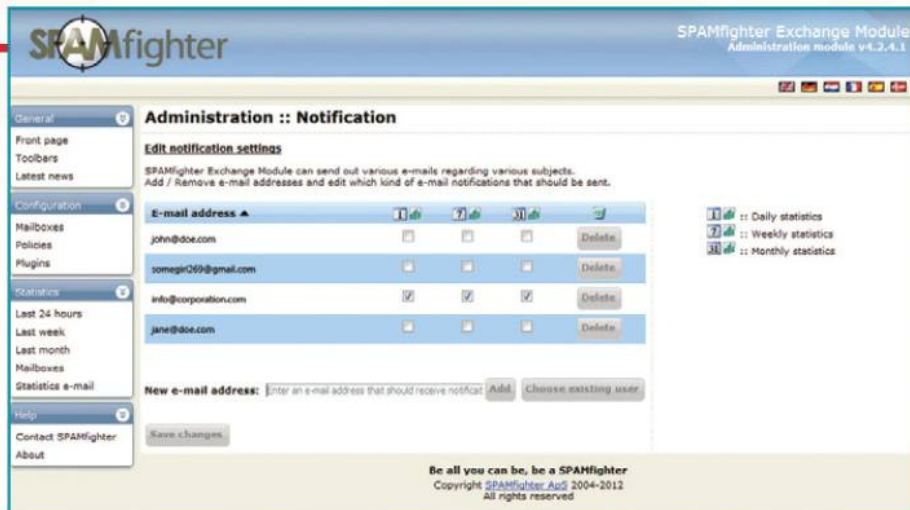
SPAMfighter

SPAMfighter Exchange Module
Administration module v4.2.4.1

General
Front page
Toolbars
Latest news

Configuration
Mailboxes
Policies
Plugins

Statistics
Last 24 hours
Last week
Last month
Mailboxes
Statistics e-mail

Help
Contact SPAMfighter
About

Administration :: Notification

Edit notification settings

SPAMfighter Exchange Module can send out various e-mails regarding various subjects.
Add / Remove e-mail addresses and edit which kind of e-mail notifications that should be sent.

| E-mail address ▲ | 1 | 7 | 31 | |
|---|---|---|---|---|
| john@doe.com | | | | Delete |
| somegirl269@gmail.com | | | | Delete |
| info@corporation.com | | | | Delete |
| jane@doe.com | | | | Delete |

New e-mail address: Enter an e-mail address that should receive notificat Add Choose existing user

Save changes

1 :: Daily statistics
7 :: Weekly statistics
31 :: Monthly statistics

Be all you can be, be a SPAMfighter
Copyright SPAMfighter ApS 2004-2012
All rights reserved